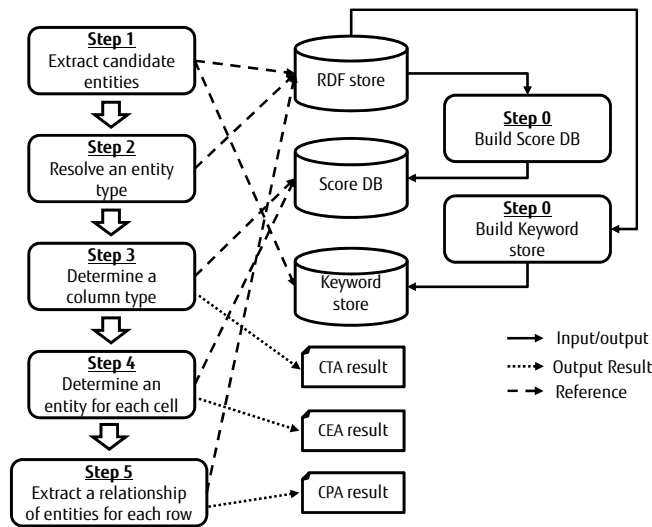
Step 1
Extract candidate entities

Step 2
Resolve an entity type

Step 3
Determine a column type

Step 4
Determine an entity for each cell

Step 5
Extract a relationship of entities for each row

RDF store

Score DB

Keyword store

Step 0
Build Score DB

Step 0
Build Keyword store

CTA result

CEA result

CPA result

Input/output
Output Result
Reference